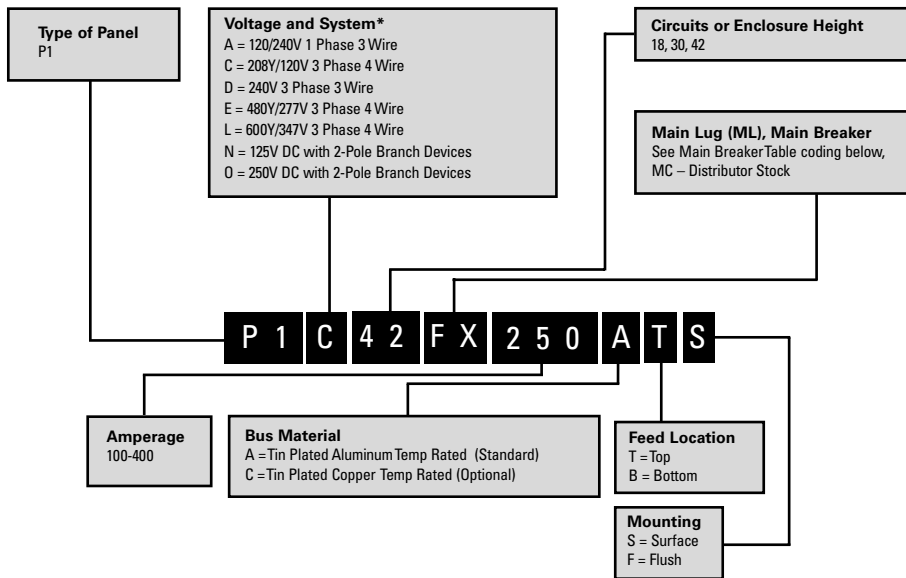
Type of Panel
P1

Voltage and System*
A = 120/240V 1 Phase 3 Wire
C = 208Y/120V 3 Phase 4 Wire
D = 240V 3 Phase 3 Wire
E = 480Y/277V 3 Phase 4 Wire
L = 600Y/347V 3 Phase 4 Wire
N = 125V DC with 2-Pole Branch Devices
O = 250V DC with 2-Pole Branch Devices

Circuits or Enclosure Height
18, 30, 42

Main Lug (ML), Main Breaker
See Main Breaker Table coding below,
MC – Distributor Stock

P 1 C 4 2 F X 2 5 0 A T S

Amperage
100-400

Bus Material
A = Tin Plated Aluminum Temp Rated (Standard)
C = Tin Plated Copper Temp Rated (Optional)

Feed Location
T = Top
B = Bottom

Mounting
S = Surface
F = Flush